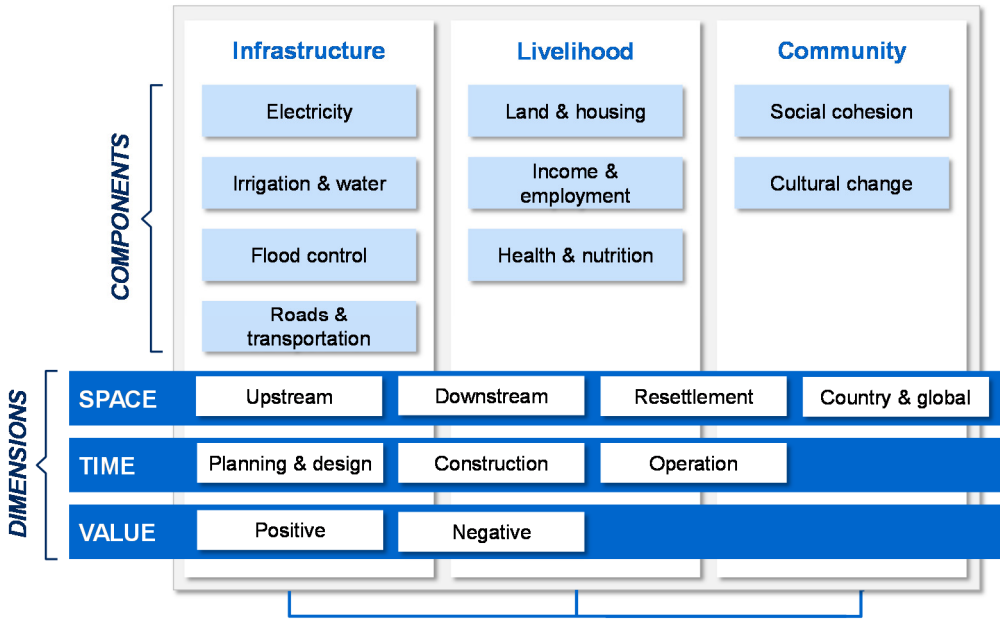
COMPONENTS

| Infrastructure | Livelihood | Community |
|---|---|---|
| Electricity | Land & housing | Social cohesion |
| Irrigation & water | Income & employment | Cultural change |
| Flood control | Health & nutrition | |
| Roads & transportation | | |

DIMENSIONS

| | | | | |
|---|---|---|---|---|
| SPACE | Upstream | Downstream | Resettlement | Country & global |
| TIME | Planning & design | Construction | Operation | |
| VALUE | Positive | Negative | | |